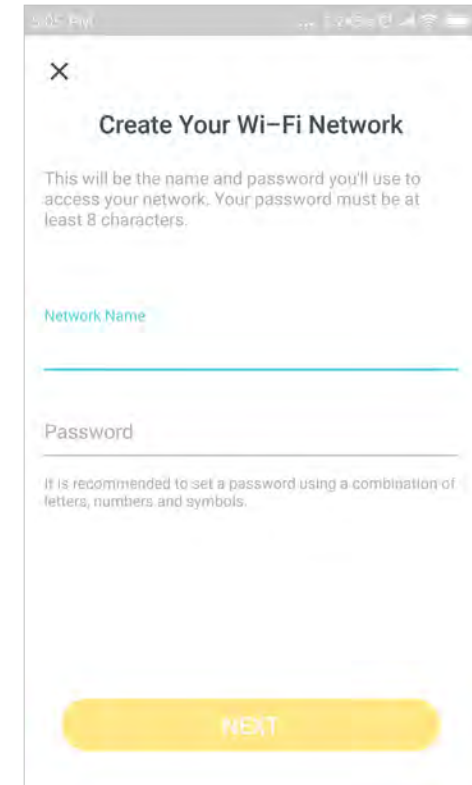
5:05 PM

×

Create Your Wi-Fi Network

This will be the name and password you'll use to access your network. Your password must be at least 8 characters.

Network Name

Password

It is recommended to set a password using a combination of letters, numbers and symbols.

NEXT